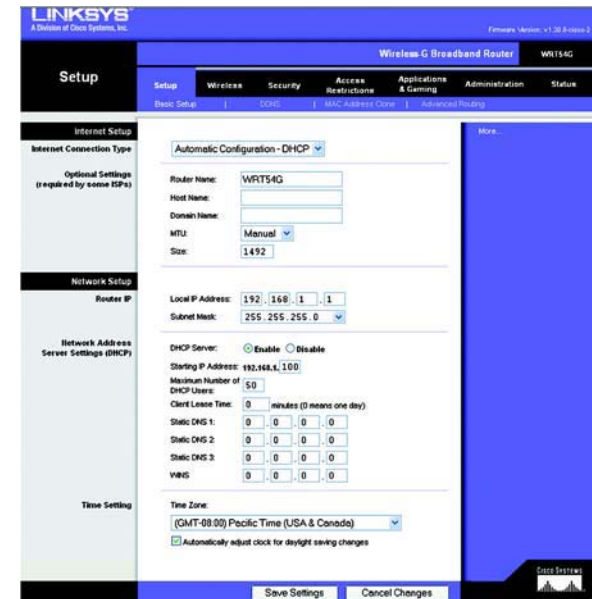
LINKSYS®
A Division of Cisco Systems, Inc.

Firmware Version: v1.30.8-cisco-2

Wireless-G Broadband Router WRT54G

Setup

Setup | Wireless | Security | Access Restrictions | Applications & Gaming | Administration | Status

Basic Setup | DDNS | MAC Address Clone | Advanced Routing

Internet Setup

Internet Connection Type

Automatic Configuration - DHCP

More...

Optional Settings (required by some ISPs)

Router Name: WRT54G

Host Name:

Domain Name:

MTU: Manual

Size: 1492

Network Setup

Router IP

Local IP Address: 192 . 168 . 1 . 1

Subnet Mask: 255.255.255.0

Network Address Server Settings (DHCP)

DHCP Server: Enable Disable

Starting IP Address: 192.168.1. 100

Maximum Number of DHCP Users: 50

Client Lease Time: 0 minutes (0 means one day)

Static DNS 1: 0 . 0 . 0 . 0

Static DNS 2: 0 . 0 . 0 . 0

Static DNS 3: 0 . 0 . 0 . 0

WINS: 0 . 0 . 0 . 0

Time Setting

Time Zone:

(GMT-08:00) Pacific Time (USA & Canada)

Automatically adjust clock for daylight saving changes

Cisco Systems

Save Settings Cancel Changes